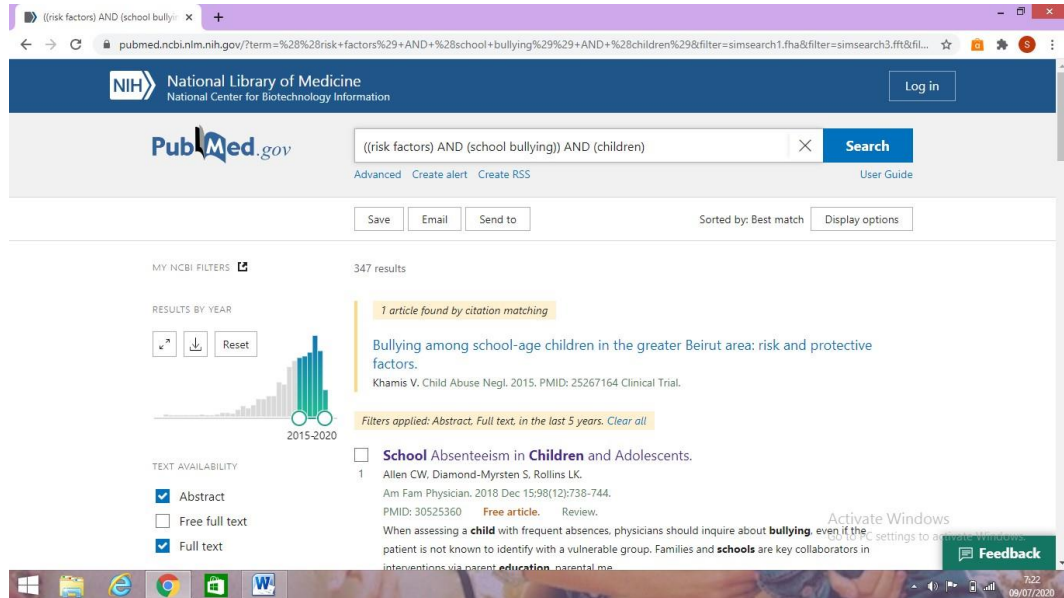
((risk factors) AND (school bullyi ×

pubmed.ncbi.nlm.nih.gov/?term=%28%28risk+factors%29+AND+%28school+bullying%29%29+AND+%28children%29&filter=simsearch1.fha&filter=simsearch3.fft&fil...

NIH National Library of Medicine
National Center for Biotechnology Information

Log in

PubMed.gov

((risk factors) AND (school bullying)) AND (children)

Search

Advanced Create alert Create RSS

User Guide

Save Email Send to

Sorted by: Best match Display options

MY NCBI FILTERS

347 results

RESULTS BY YEAR

Reset

2015-2020

1 article found by citation matching

Bullying among school-age children in the greater Beirut area: risk and protective factors.

Khamis V. Child Abuse Negl. 2015. PMID: 25267164 Clinical Trial.

Filters applied: Abstract, Full text, in the last 5 years. Clear all

TEXT AVAILABILITY

Abstract

Free full text

Full text

School Absenteeism in Children and Adolescents.

1

Allen CW, Diamond-Myrsten S, Rollins LK.

Am Fam Physician. 2018 Dec 15;98(12):738-744.

PMID: 30525360 Free article. Review.

When assessing a child with frequent absences, physicians should inquire about bullying, even if the patient is not known to identify with a vulnerable group. Families and schools are key collaborators in interventions via parent education, parental me

Activate Windows
Go to PC settings to activate Windows.

Feedback

7:22
09/07/2020